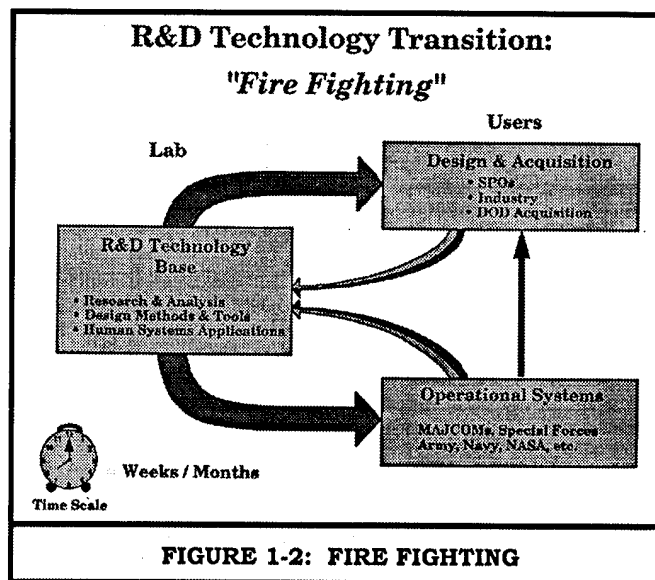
R&D Technology Transition:
"Fire Fighting"

Lab

Users

Design & Acquisition
• SPOs
• Industry
• DOD Acquisition

R&D Technology Base
• Research & Analysis
• Design Methods & Tools
• Human Systems Applications

Operational Systems
MAJCOMs, Special Forces
Army, Navy, NASA, etc.

Weeks / Months

Time Scale

FIGURE 1-2: FIRE FIGHTING